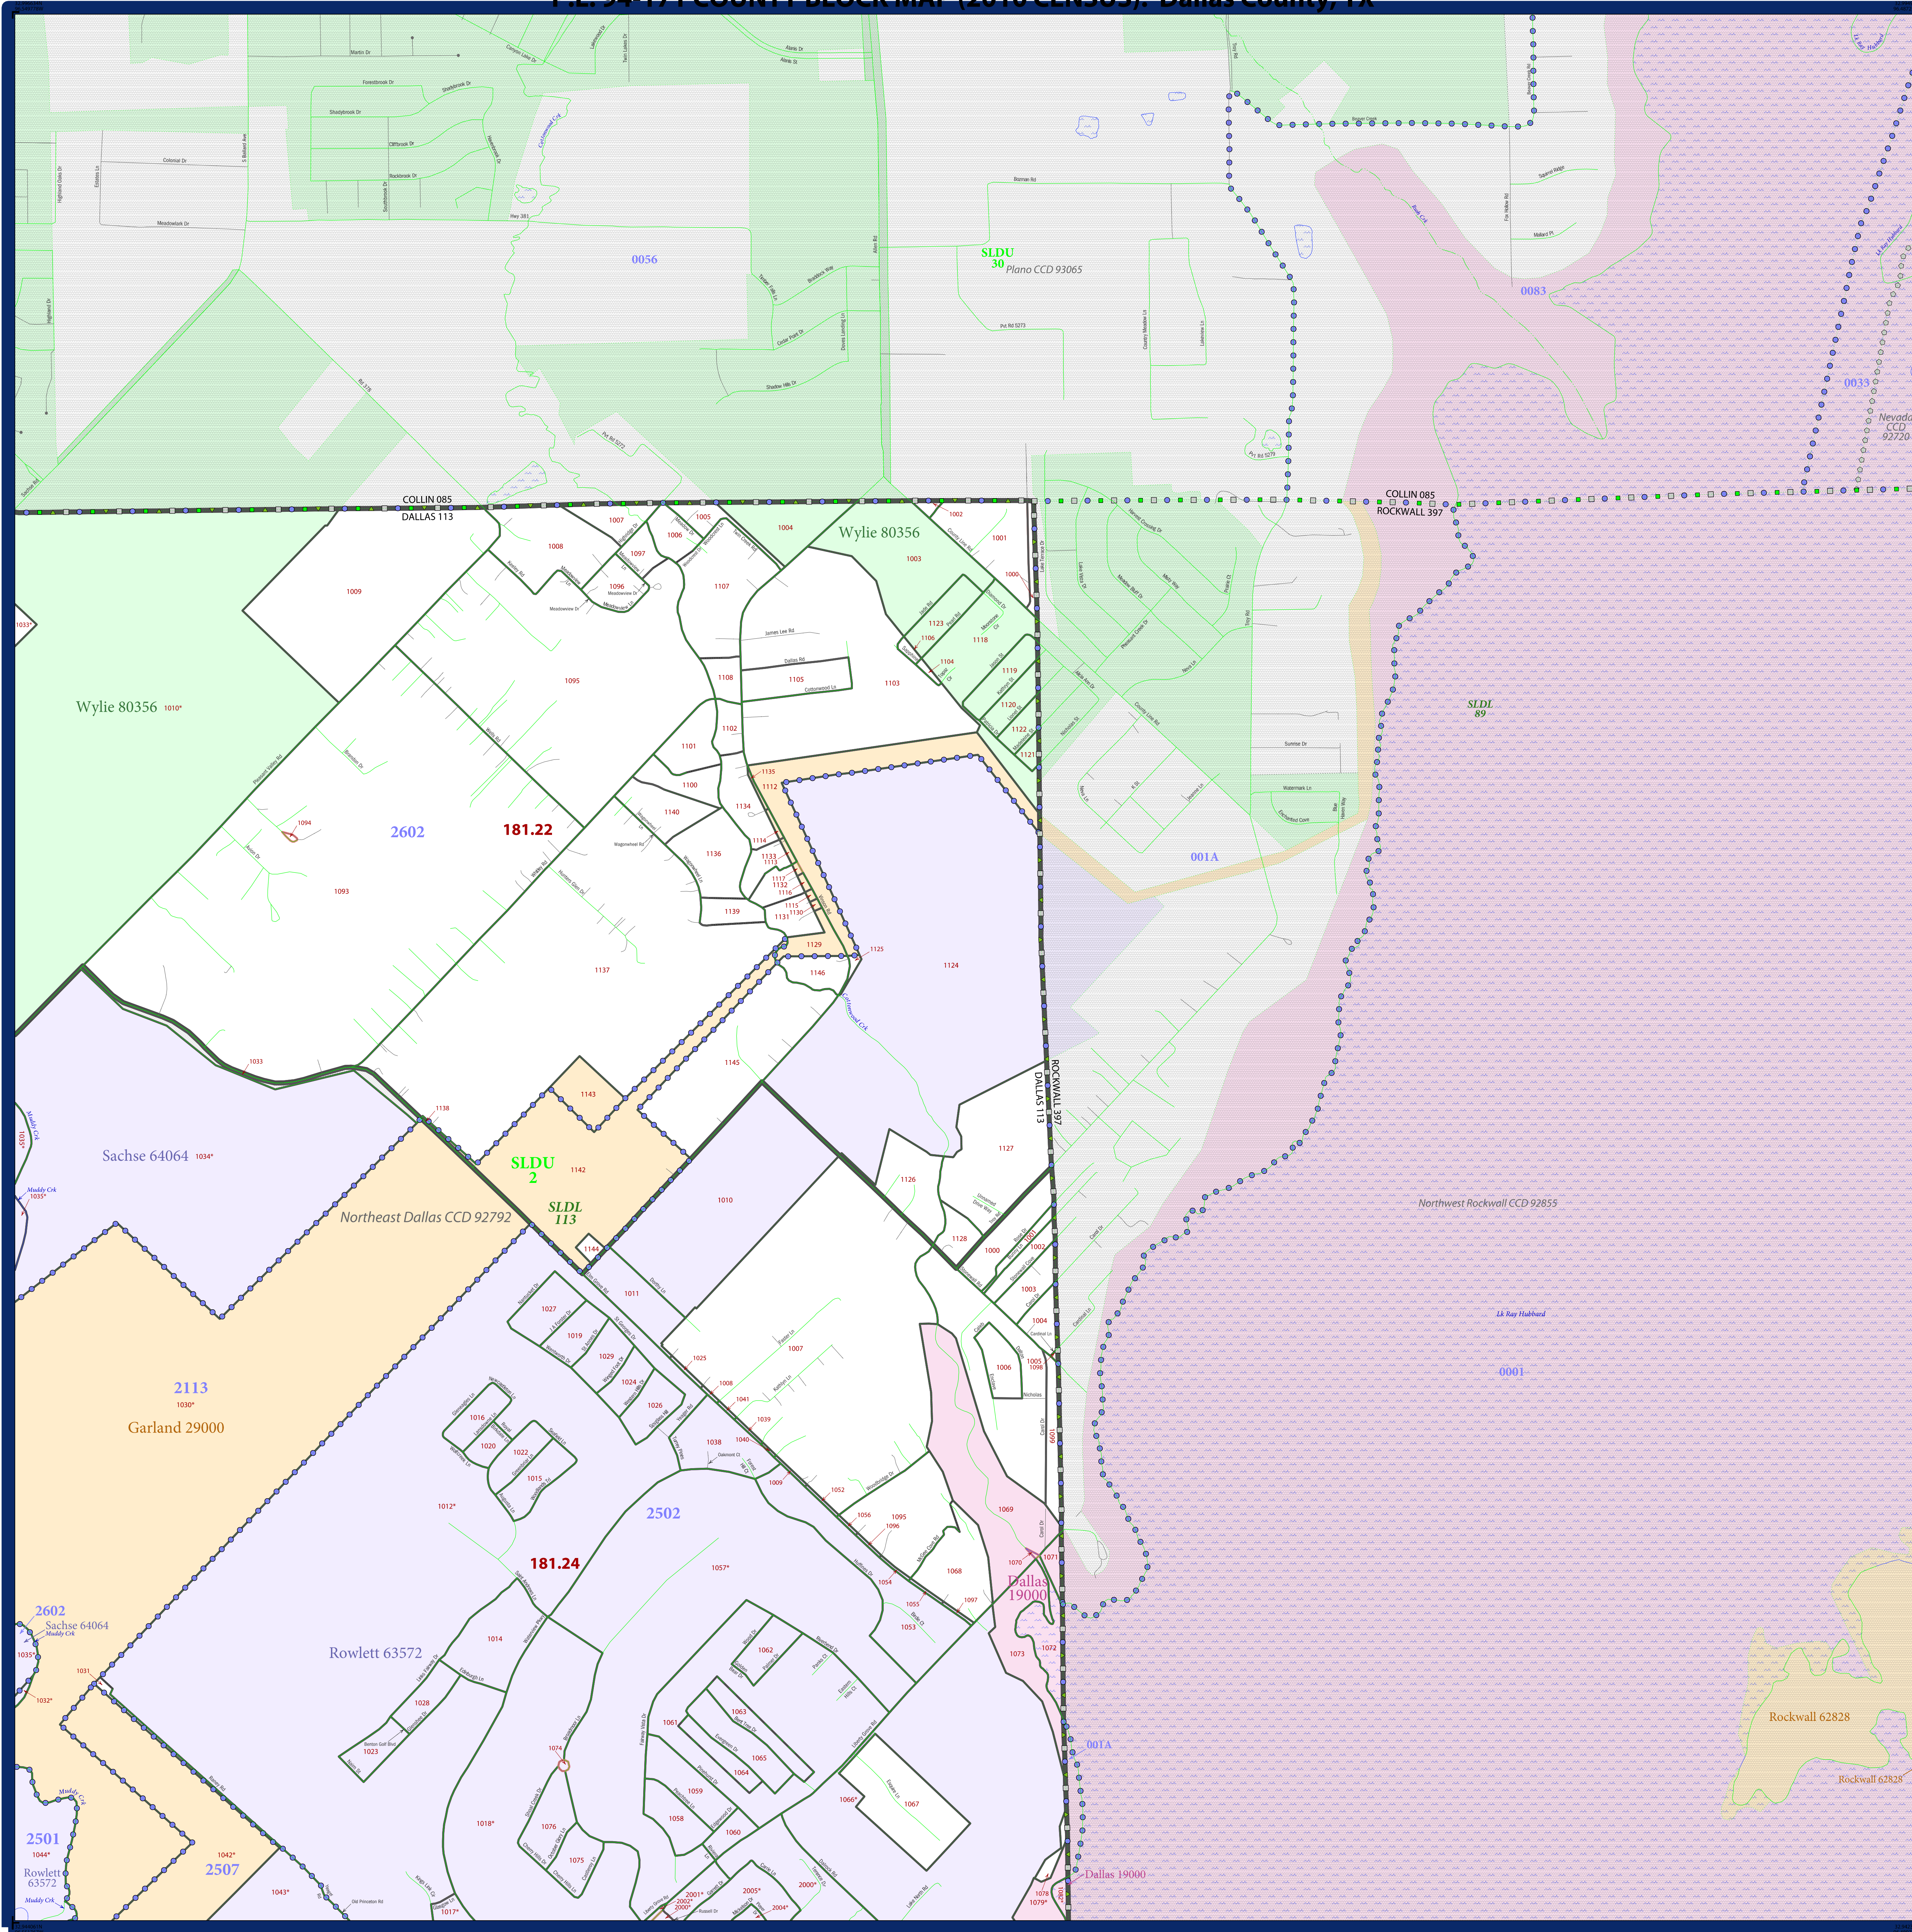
P.L. 94-171 COUNTY BLOCK MAP (2010 CENSUS): Dallas County, TX

0056
SLDU 30
Plano CCD 93065
0083
0033
Nevada CCD 92720
COLLIN 085
DALLAS 113
COLLIN 085
ROCKWALL 397
Wylie 80356
Wylie 80356
SLDL 89
2602
181.22
001A
ROCKWALL 397
DALLAS 113
Sachse 64064
SLDU 2
SLDL 113
Northeast Dallas CCD 92792
Northwest Rockwall CCD 92855
Lk Ray Hubbard
0001
2113
Garland 29000
2502
181.24
Rowlett 63572
2602
Sachse 64064
Dallas 19000
001A
Rockwall 62828
Rockwall 62828
2501
Rowlett 63572
2507
Dallas 19000